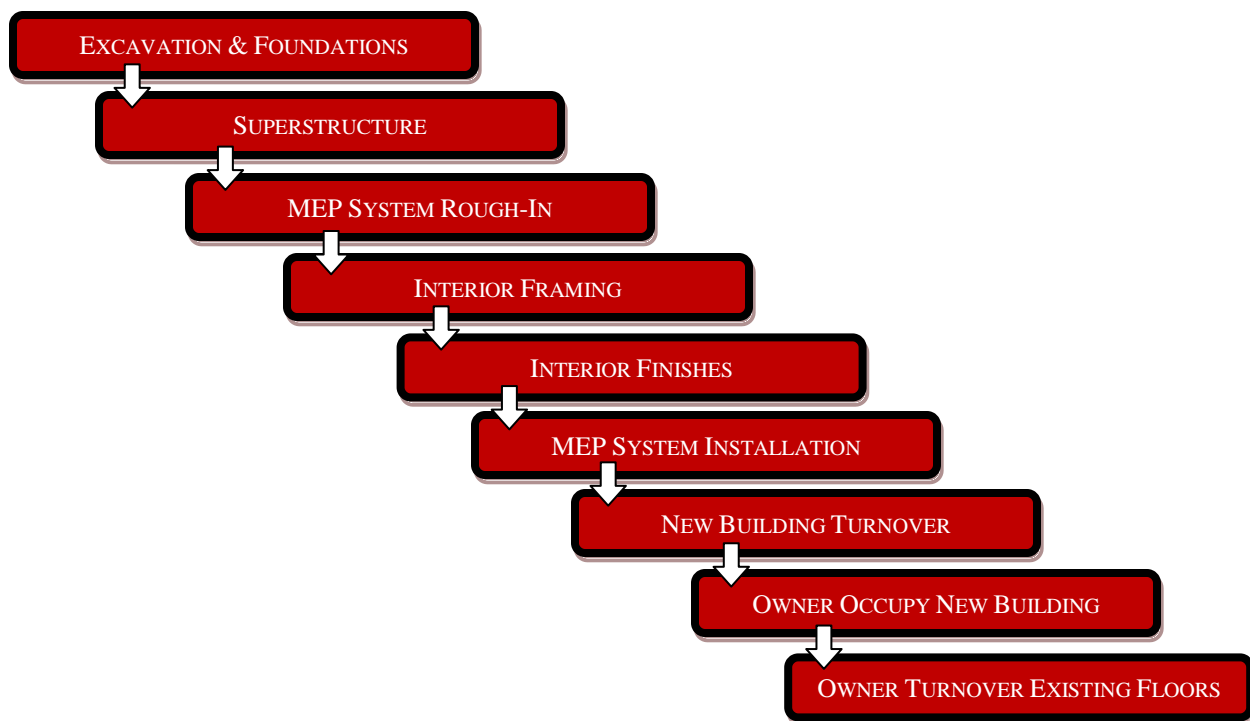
Excavation & Foundations

Superstructure

MEP System Rough-In

Interior Framing

Interior Finishes

MEP System Installation

New Building Turnover

Owner Occupy New Building

Owner Turnover Existing Floors